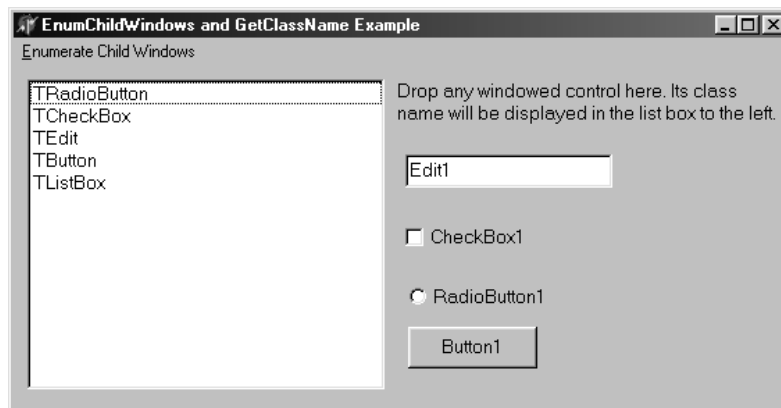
EnumChildWindows and GetClassName Example

Enumerate Child Windows

TRadioButton
TCheckBox
TEdit
TButton
TListBox

Drop any windowed control here. Its class name will be displayed in the list box to the left.

Edit1

CheckBox1

RadioButton1

Button1